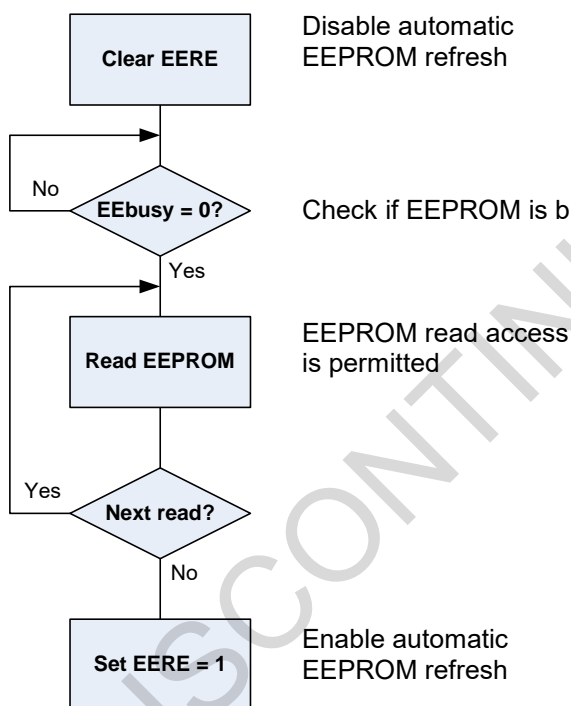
Clear EERE

Disable automatic EEPROM refresh

No

EEbusy = 0?

Check if EEPROM is b

Yes

Read EEPROM

EEPROM read access is permitted

Yes

Next read?

No

Set EERE = 1

Enable automatic EEPROM refresh

ISCONTIN